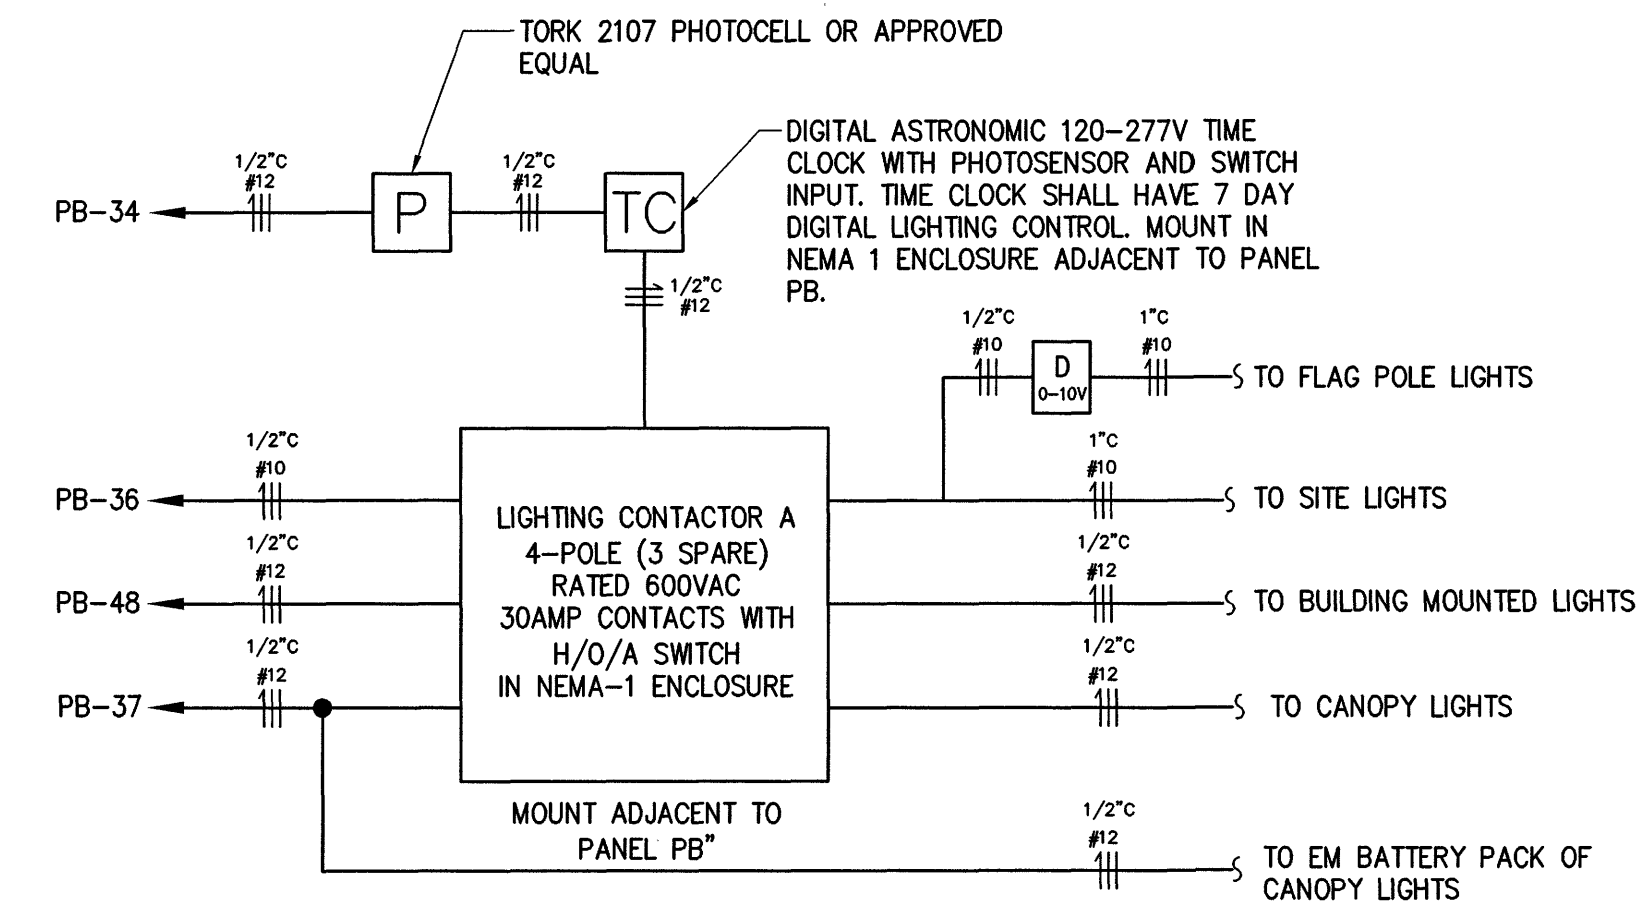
TORK 2107 PHOTOCELL OR APPROVED EQUAL

DIGITAL ASTRONOMIC 120–277V TIME CLOCK WITH PHOTOSENSOR AND SWITCH INPUT. TIME CLOCK SHALL HAVE 7 DAY DIGITAL LIGHTING CONTROL. MOUNT IN NEMA 1 ENCLOSURE ADJACENT TO PANEL PB.

PB–34

1/2"C
#12

P

1/2"C
#12

TC

1/2"C
#12

1/2"C
#10

D
0–10V

1"C
#10

TO FLAG POLE LIGHTS

1/2"C
#10

PB–36

1"C
#10

TO SITE LIGHTS

LIGHTING CONTACTOR A
4–POLE (3 SPARE)
RATED 600VAC
30AMP CONTACTS WITH
H/O/A SWITCH
IN NEMA–1 ENCLOSURE

1/2"C
#12

PB–48

1/2"C
#12

TO BUILDING MOUNTED LIGHTS

1/2"C
#12

PB–37

1/2"C
#12

TO CANOPY LIGHTS

MOUNT ADJACENT TO PANEL PB"

1/2"C
#12

TO EM BATTERY PACK OF CANOPY LIGHTS